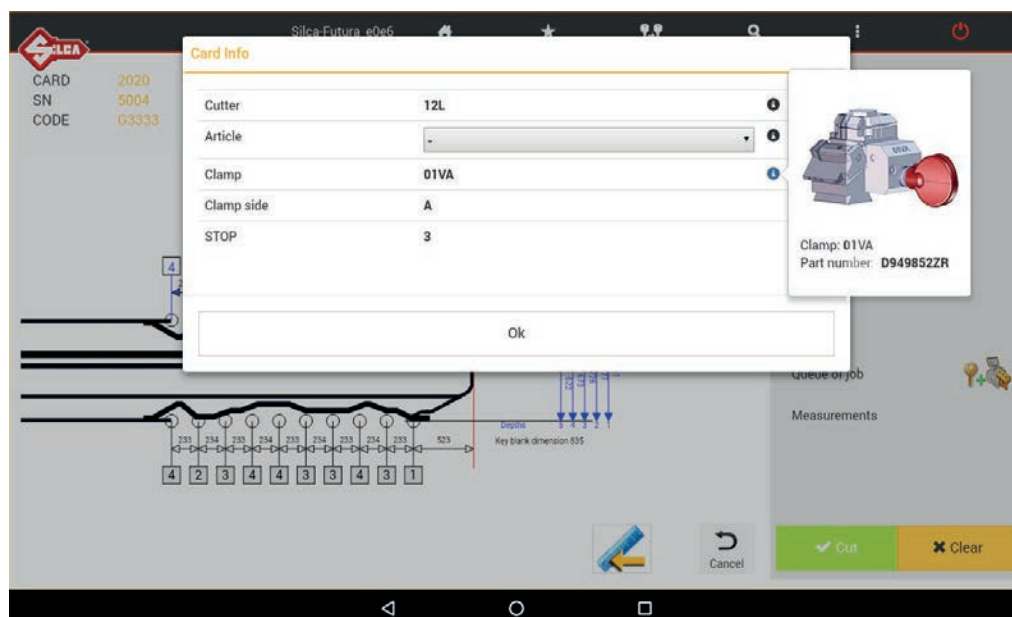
SILCA
Silca-Futura_e0e6
CARD 2020
SN 5004
CODE G3333

Card Info

| Cutter | 12L |
|---|---|
| Article | - |
| Clamp | 01VA |
| Clamp side | A |
| STOP | 3 |

Ok

Clamp: 01VA
Part number: D949852ZR

Queue of job
Measurements

4
233 234 233 234 233 234 233 234 233 523
4 2 3 4 4 3 3 4 3 1
Depths
Key blank dimension 835

Cancel
Cut
Clear